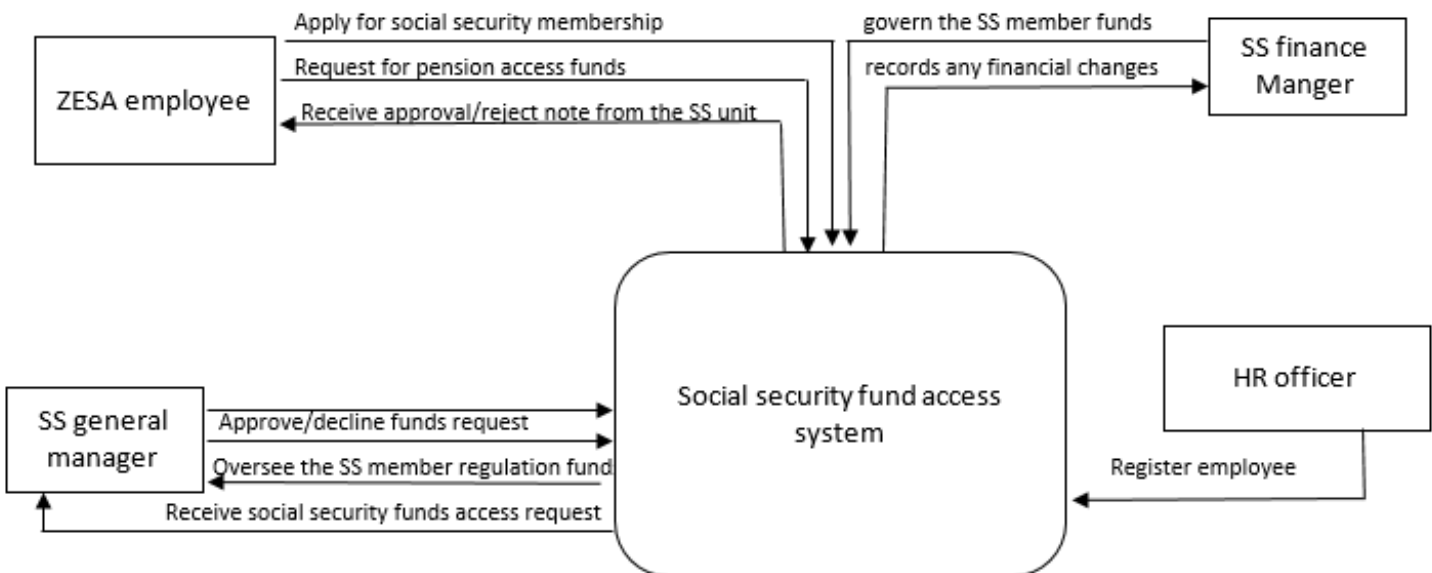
ZESA employee

Apply for social security membership

Request for pension access funds

Receive approval/reject note from the SS unit

govern the SS member funds

records any financial changes

SS finance Manger

Social security fund access system

HR officer

Register employee

SS general manager

Approve/decline funds request

Oversee the SS member regulation fund

Receive social security funds access request